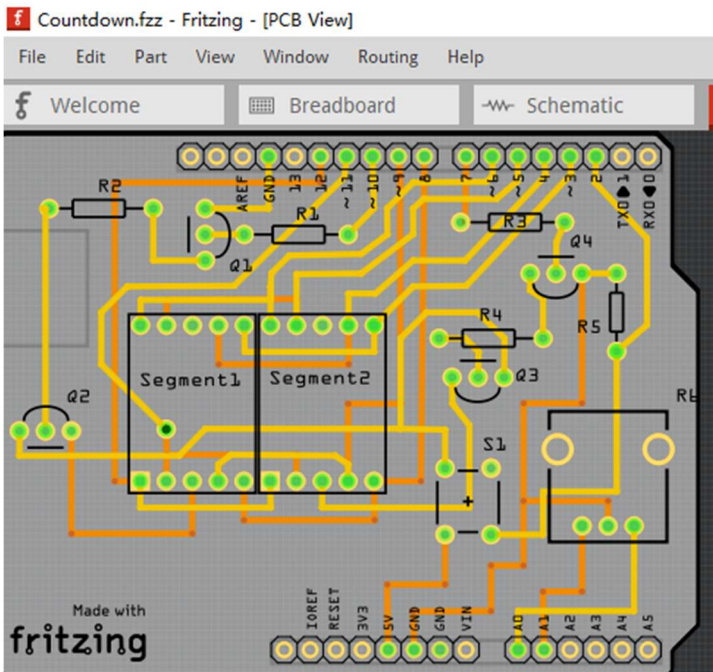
Countdown.fzz - Fritzing - [PCB View]

File Edit Part View Window Routing Help

Welcome Breadboard Schematic

AREF GND 13 12 ~11 ~10 ~9 8 7 ~6 ~5 4 ~3 2 TX▶1 RX◀0

R2 R1 R3 Q1 Q4 R4 R5 Q3 Q2 Segment1 Segment2 S1 R6

Made with fritzing

IOREF RESET 3V3 5V GND GND VIN A0 A1 A2 A3 A4 A5